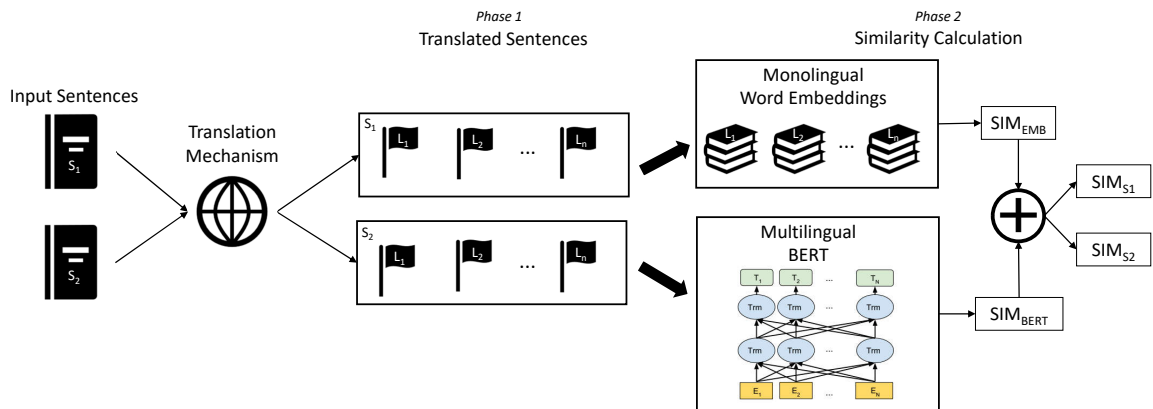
Phase 1
Translated Sentences

Phase 2
Similarity Calculation

Input Sentences

$S_1$

$S_2$

Translation Mechanism

$S_1$
$L_1$ $L_2$ ... $L_n$

$S_2$
$L_1$ $L_2$ ... $L_n$

Monolingual Word Embeddings

$L_1$ $L_2$ ... $L_n$

Multilingual BERT

$T_1$ $T_2$ ... $T_N$

Trm Trm ... Trm

Trm Trm ... Trm

$E_1$ $E_2$ ... $E_N$

$SIM_{EMB}$

$SIM_{BERT}$

$SIM_{S1}$

$SIM_{S2}$